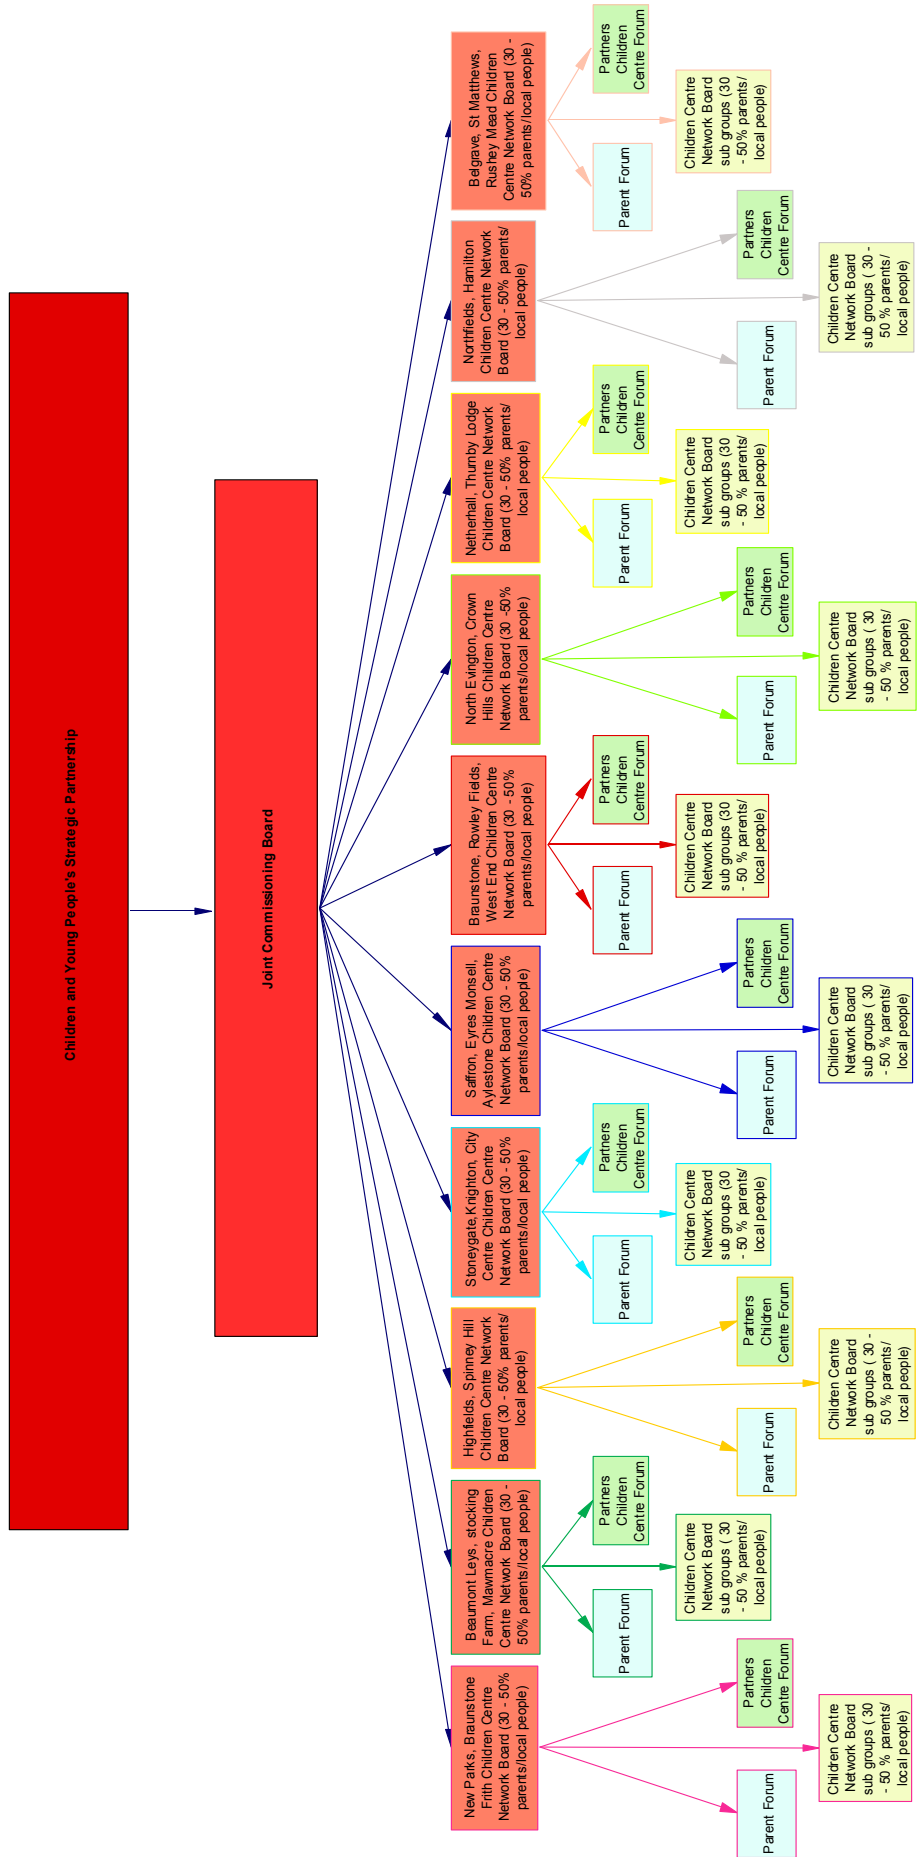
Children and Young People's Strategic Partnership

Joint Commissioning Board

Belgrave, St Matthews, Rushey Mead Children Centre Network Board (30 - 50% parents/local people)

Partners Children Centre Forum

Children Centre Network Board sub groups (30 - 50% parents/ local people)

Parent Forum

Northfields, Hamilton Children Centre Network Board (30 - 50% parents/ local people)

Partners Children Centre Forum

Children Centre Network Board sub groups ( 30 - 50 % parents/ local people)

Parent Forum

Netherhall, Thurnby Lodge Children Centre Network Board (30 - 50% parents/ local people)

Partners Children Centre Forum

Children Centre Network Board sub groups (30 - 50 % parents/ local people)

Parent Forum

North Evington, Crown Hills Children Centre Network Board (30 -50% parents/local people)

Partners Children Centre Forum

Children Centre Network Board sub groups ( 30 - 50 % parents/ local people)

Parent Forum

Braunstone, Rowley Fields, West End Children Centre Network Board (30 - 50% parents/local people)

Partners Children Centre Forum

Children Centre Network Board sub groups (30 - 50 % parents/ local people)

Parent Forum

Saffron, Eyres Monsell, Aylestone Children Centre Network Board (30 - 50% parents/local people)

Partners Children Centre Forum

Children Centre Network Board sub groups ( 30 - 50 % parents/ local people)

Parent Forum

Stoneygate,Knighton, City Centre Children Centre Network Board (30 - 50% parents/local people)

Partners Children Centre Forum

Children Centre Network Board sub groups (30 - 50 % parents/ local people)

Parent Forum

Highfields, Spinney Hill Children Centre Network Board (30 - 50% parents/ local people)

Partners Children Centre Forum

Children Centre Network Board sub groups ( 30 - 50 % parents/ local people)

Parent Forum

Beaumont Leys, stocking Farm, Mawmacre Children Centre Network Board (30 - 50% parents/local people)

Partners Children Centre Forum

Children Centre Network Board sub groups ( 30 - 50 % parents/ local people)

Parent Forum

New Parks, Braunstone Frith Children Centre Network Board (30 - 50% parents/local people)

Partners Children Centre Forum

Children Centre Network Board sub groups (30 - 50 % parents/ local people)

Parent Forum